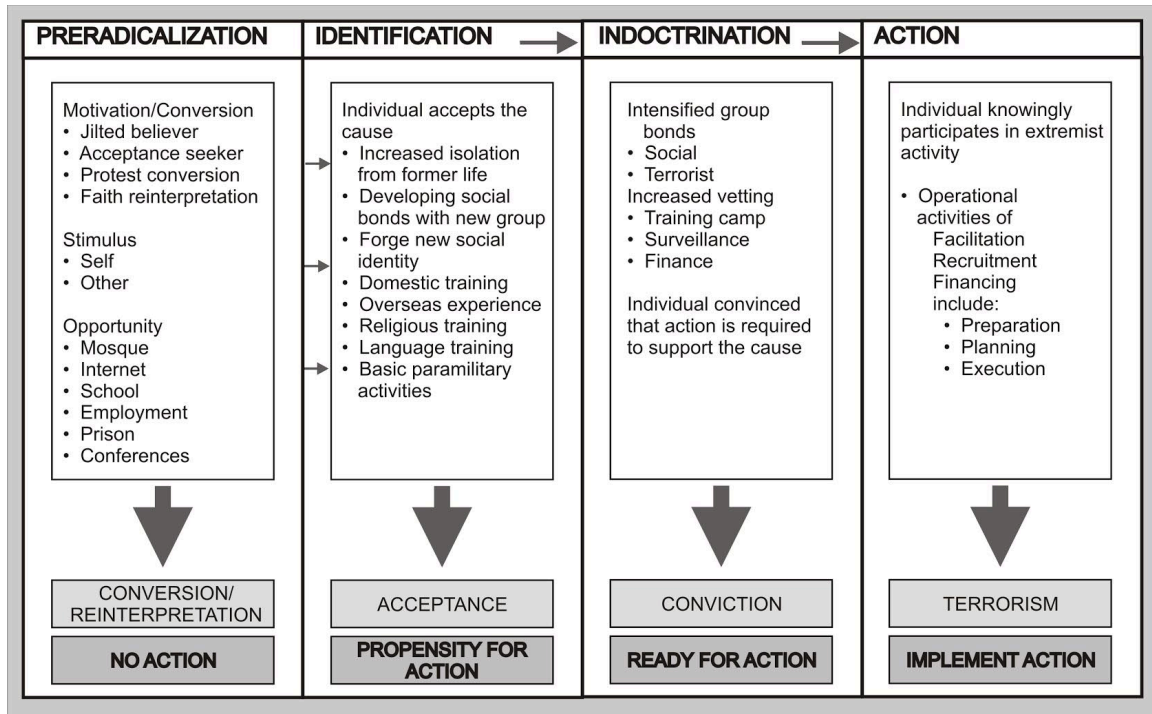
PRERADICALIZATION

Motivation/Conversion
• Jilted believer
• Acceptance seeker
• Protest conversion
• Faith reinterpretation

Stimulus
• Self
• Other

Opportunity
• Mosque
• Internet
• School
• Employment
• Prison
• Conferences

CONVERSION/ REINTERPRETATION

NO ACTION

IDENTIFICATION

Individual accepts the cause
• Increased isolation from former life
• Developing social bonds with new group
• Forge new social identity
• Domestic training
• Overseas experience
• Religious training
• Language training
• Basic paramilitary activities

ACCEPTANCE

PROPENSITY FOR ACTION

INDOCTRINATION

Intensified group bonds
• Social
• Terrorist
Increased vetting
• Training camp
• Surveillance
• Finance

Individual convinced that action is required to support the cause

CONVICTION

READY FOR ACTION

ACTION

Individual knowingly participates in extremist activity

• Operational activities of Facilitation Recruitment Financing include:
• Preparation
• Planning
• Execution

TERRORISM

IMPLEMENT ACTION